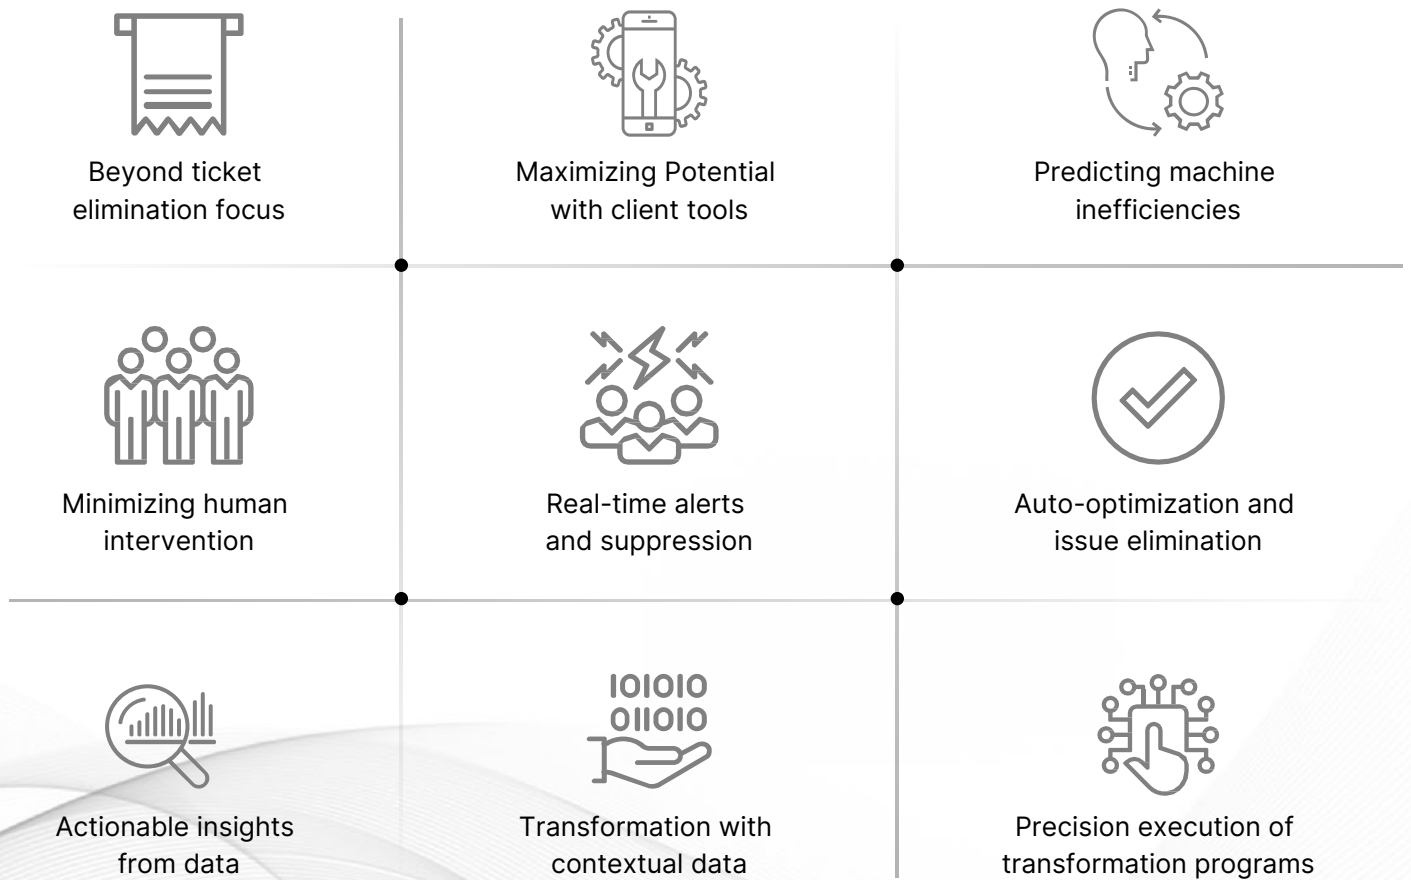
Beyond ticket elimination focus

Maximizing Potential with client tools

Predicting machine inefficiencies

Minimizing human intervention

Real-time alerts and suppression

Auto-optimization and issue elimination

Actionable insights from data

101010
011010

Transformation with contextual data

Precision execution of transformation programs